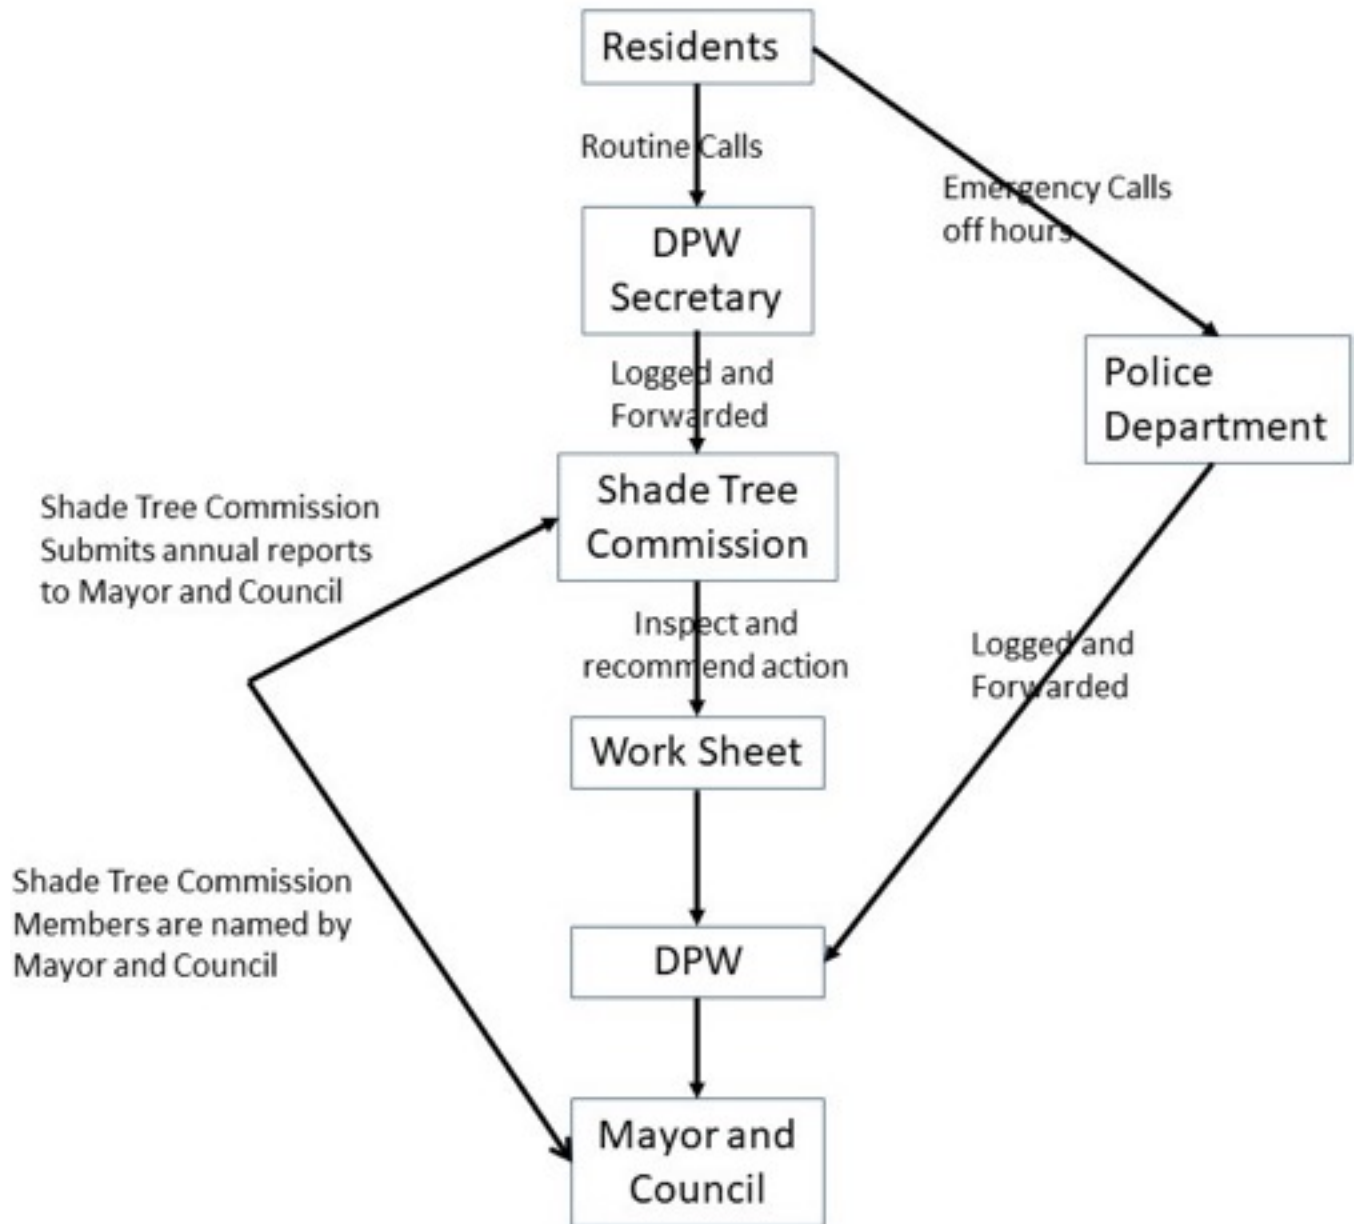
Residents

Routine Calls

Emergency Calls off hours

DPW Secretary

Police Department

Logged and Forwarded

Shade Tree Commission Submits annual reports to Mayor and Council

Shade Tree Commission

Inspect and recommend action

Logged and Forwarded

Work Sheet

Shade Tree Commission Members are named by Mayor and Council

DPW

Mayor and Council